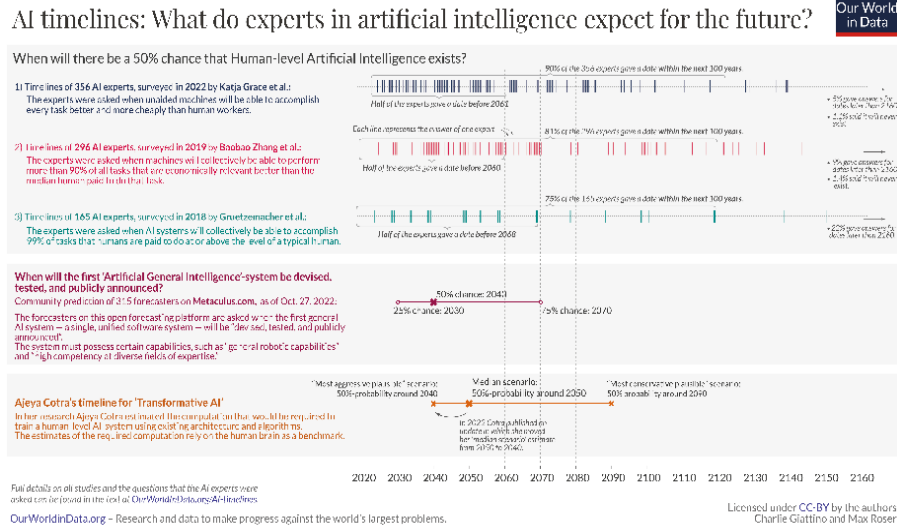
AI timelines: What do experts in artificial intelligence expect for the future?

Our World in Data

When will there be a 50% chance that Human-level Artificial Intelligence exists?

1) Timelines of 356 AI experts, surveyed in 2022 by Katja Grace et al.:
The experts were asked when unaided machines will be able to accomplish every task better and more cheaply than human workers.

90% of the 356 experts gave a date within the next 100 years

Half of the experts gave a date before 2061

• 5% gave answers for dates later than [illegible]
• 1.2% said 'this' will never exist.

Each line represents the answer of one expert

2) Timelines of 296 AI experts, surveyed in 2019 by Baobao Zhang et al.:
The experts were asked when machines will collectively be able to perform more than 90% of all tasks that are economically relevant better than the median human paid to do that task.

81% of the 296 experts gave a date within the next 100 years

Half of the experts gave a date before 2060

• 9% gave answers for dates later than 2160
• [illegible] said 'this' will never exist.

3) Timelines of 165 AI experts, surveyed in 2018 by Gruetzemacher et al.:
The experts were asked when AI systems will collectively be able to accomplish 99% of tasks that humans are paid to do at or above the level of a typical human.

75% of the 165 experts gave a date within the next 100 years

Half of the experts gave a date before 2068

• 22% gave answers for dates later than 2160

When will the first 'Artificial General Intelligence'-system be devised, tested, and publicly announced?
Community prediction of 315 forecasters on Metaculus.com, as of Oct. 27, 2022:

The forecasters on this open forecasting platform are asked when the first general AI system – a single, unified software system – will be 'devised, tested, and publicly announced'.
The system must possess certain capabilities, such as 'general robotic capabilities' and 'high competency at diverse fields of expertise'.

50% chance: 2040
25% chance: 2030
75% chance: 2070

Ajeya Cotra's timeline for 'Transformative AI'
In her research Ajeya Cotra estimated the computation that would be required to train a human-level AI system using existing architecture and algorithms.
The estimates of the required computation rely on the human brain as a benchmark.

'Most aggressive plausible' scenario:
50%-probability around 2040

Median scenario:
50%-probability around 2050

'Most conservative plausible' scenario:
50% probability around 2090

In 2022 Cotra published an update in which she moved her 'median scenario' estimate from 2050 to 2040.

2020 2030 2040 2050 2060 2070 2080 2090 2100 2110 2120 2130 2140 2150 2160

Full details on all studies and the questions that the AI experts were asked can be found in the text at OurWorldInData.org/AI-timelines

OurWorldInData.org – Research and data to make progress against the world's largest problems.

Licensed under CC-BY by the authors Charlie Giattino and Max Roser